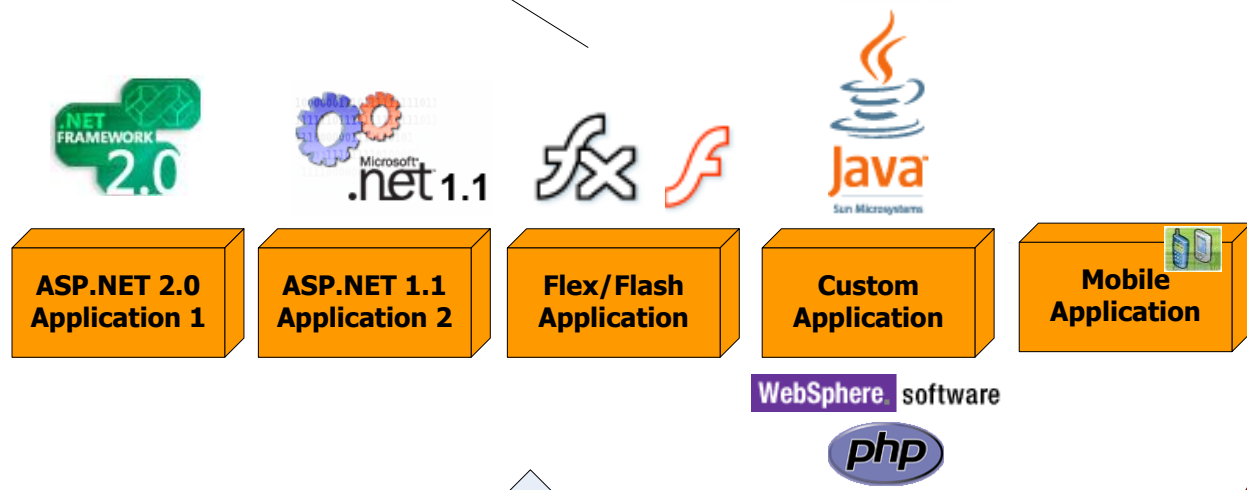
.NET FRAMEWORK 2.0

Microsoft .net 1.1

fx

Java
Sun Microsystems

ASP.NET 2.0 Application 1

ASP.NET 1.1 Application 2

Flex/Flash Application

Custom Application

Mobile Application

WebSphere. software

php